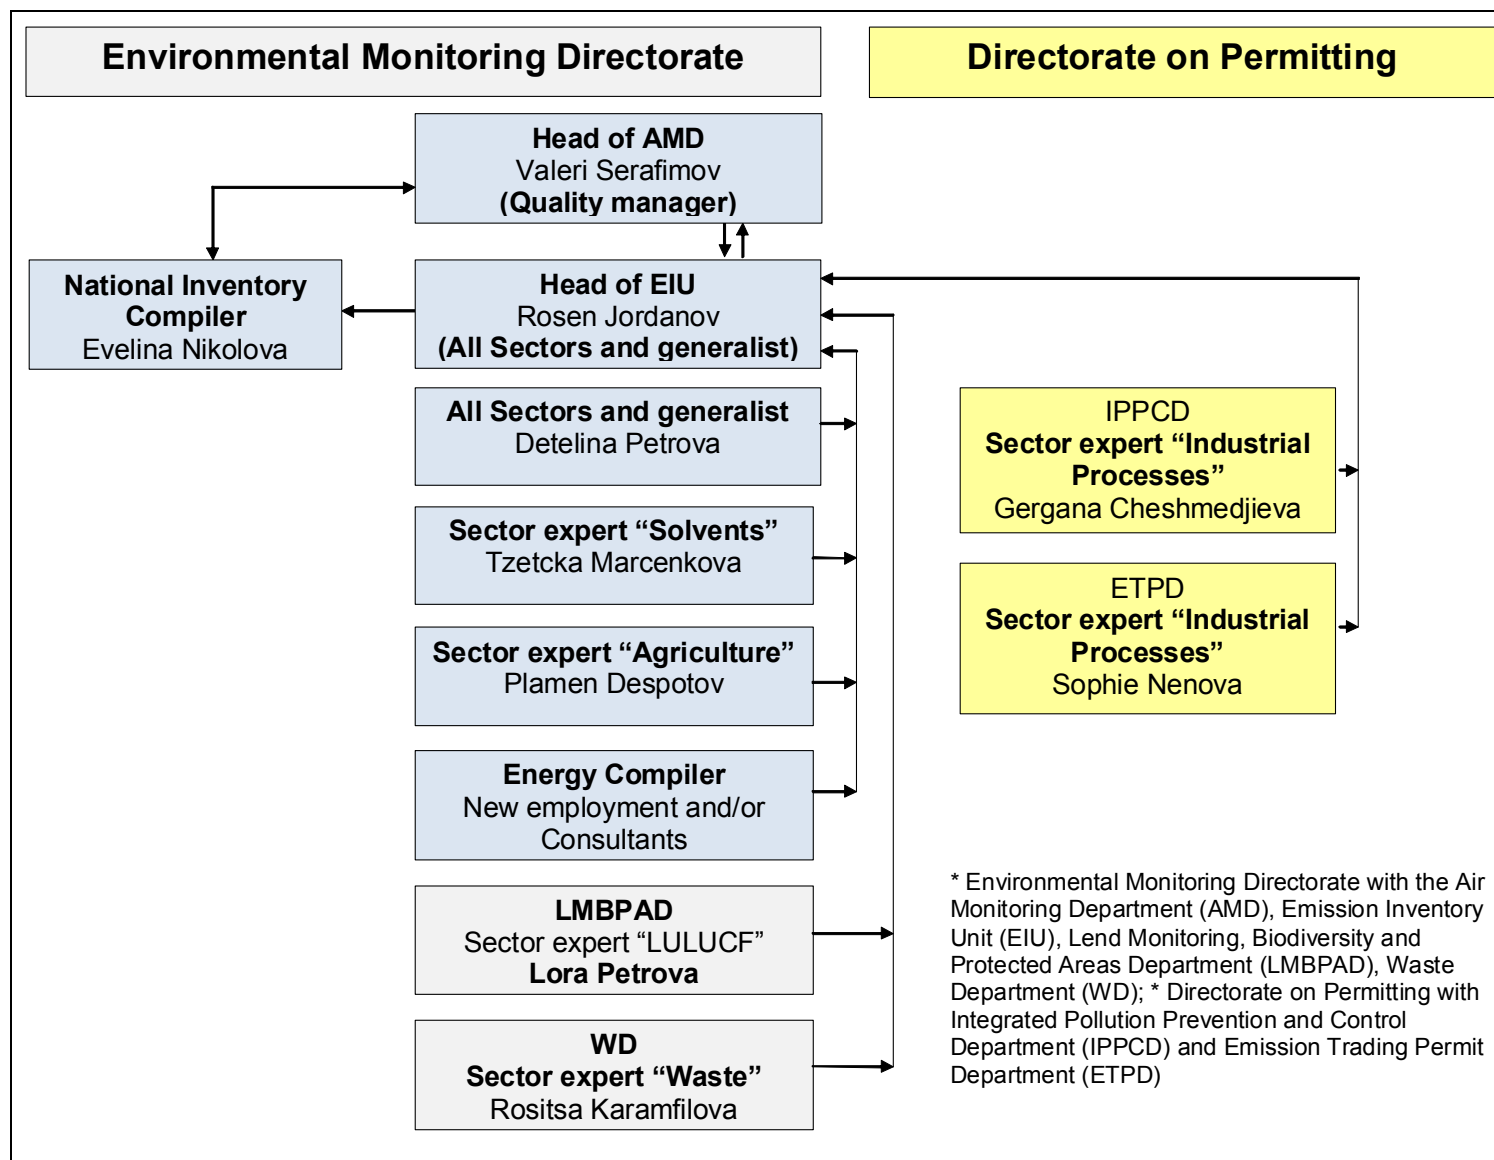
Environmental Monitoring Directorate

Directorate on Permitting

Head of AMD
Valeri Serafimov
(Quality manager)

National Inventory Compiler
Evelina Nikolova

Head of EIU
Rosen Jordanov
(All Sectors and generalist)

All Sectors and generalist
Detelina Petrova

Sector expert “Solvents”
Tzetcka Marcenkova

Sector expert “Agriculture”
Plamen Despotov

Energy Compiler
New employment and/or Consultants

LMBPAD
Sector expert “LULUCF”
Lora Petrova

WD
Sector expert “Waste”
Rositsa Karamfilova

IPPCD
Sector expert “Industrial Processes”
Gergana Cheshmedjieva

ETPD
Sector expert “Industrial Processes”
Sophie Nenova

* Environmental Monitoring Directorate with the Air Monitoring Department (AMD), Emission Inventory Unit (EIU), Lend Monitoring, Biodiversity and Protected Areas Department (LMBPAD), Waste Department (WD); * Directorate on Permitting with Integrated Pollution Prevention and Control Department (IPPCD) and Emission Trading Permit Department (ETPD)